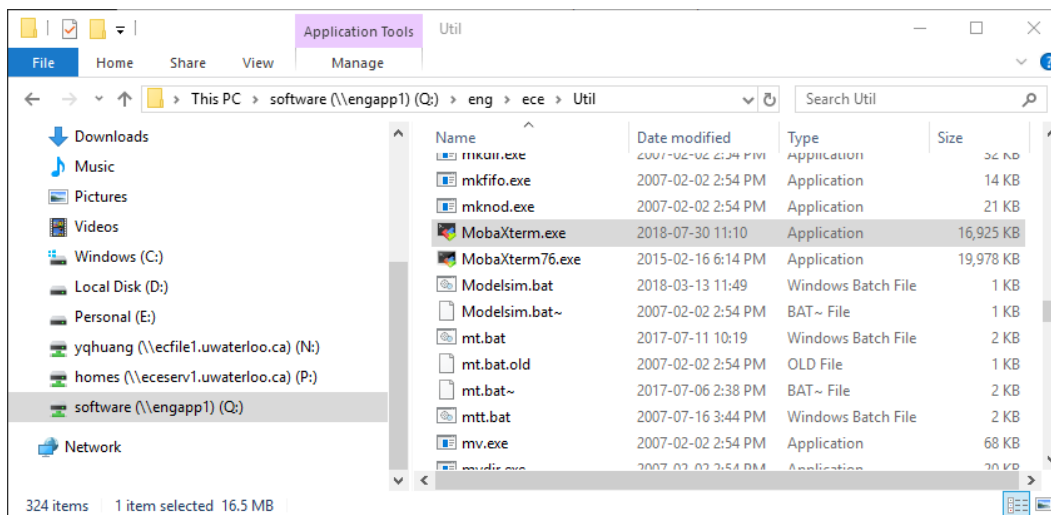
Application Tools Util

File Home Share View Manage

This PC > software (\\engapp1) (Q:) > eng > ece > Util

Search Util

Downloads
Music
Pictures
Videos
Windows (C:)
Local Disk (D:)
Personal (E:)
yqhuang (\\ecfile1.uwaterloo.ca) (N:)
homes (\\eceserv1.uwaterloo.ca) (P:)
software (\\engapp1) (Q:)
Network

| Name | Date modified | Type | Size |
|---|---|---|---|
| mkdir.exe | 2007-02-02 2:54 PM | Application | 32 KB |
| mkfifo.exe | 2007-02-02 2:54 PM | Application | 14 KB |
| mknod.exe | 2007-02-02 2:54 PM | Application | 21 KB |
| MobaXterm.exe | 2018-07-30 11:10 | Application | 16,925 KB |
| MobaXterm76.exe | 2015-02-16 6:14 PM | Application | 19,978 KB |
| Modelsim.bat | 2018-03-13 11:49 | Windows Batch File | 1 KB |
| Modelsim.bat~ | 2007-02-02 2:54 PM | BAT~ File | 1 KB |
| mt.bat | 2017-07-11 10:19 | Windows Batch File | 2 KB |
| mt.bat.old | 2007-02-02 2:54 PM | OLD File | 1 KB |
| mt.bat~ | 2017-07-06 2:38 PM | BAT~ File | 2 KB |
| mtt.bat | 2007-07-16 3:44 PM | Windows Batch File | 2 KB |
| mv.exe | 2007-02-02 2:54 PM | Application | 68 KB |
| mvdir.exe | 2007-02-02 2:54 PM | Application | 20 KB |

324 items 1 item selected 16.5 MB